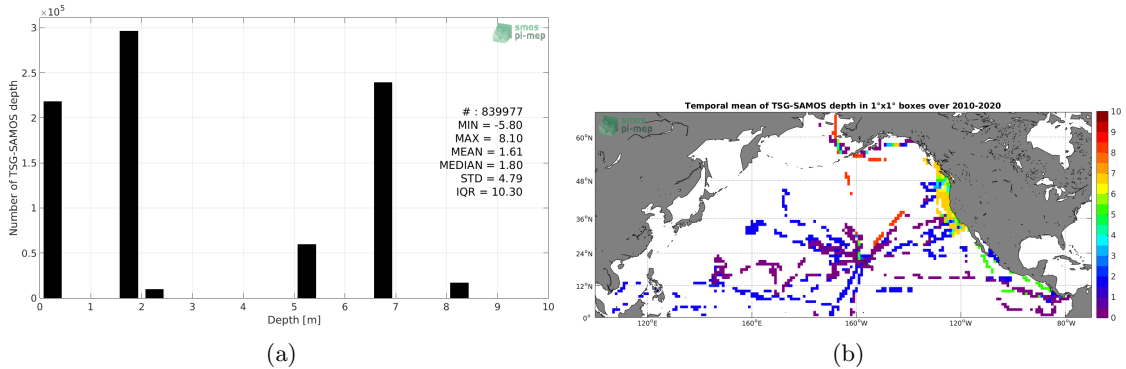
$\times10^5$

3
2.5
2
1.5
1
0.5
0

Number of TSG-SAMOS depth

smos pi-mep

# : 839977
MIN = -5.80
MAX = 8.10
MEAN = 1.61
MEDIAN = 1.80
STD = 4.79
IQR = 10.30

0 1 2 3 4 5 6 7 8 9 10
Depth [m]

(a)

Temporal mean of TSG-SAMOS depth in 1°x1° boxes over 2010-2020

smos pi-mep

60°N
48°N
36°N
24°N
12°N
0°

120°E 160°E 160°W 120°W 80°W

10
9
8
7
6
5
4
3
2
1
0

(b)